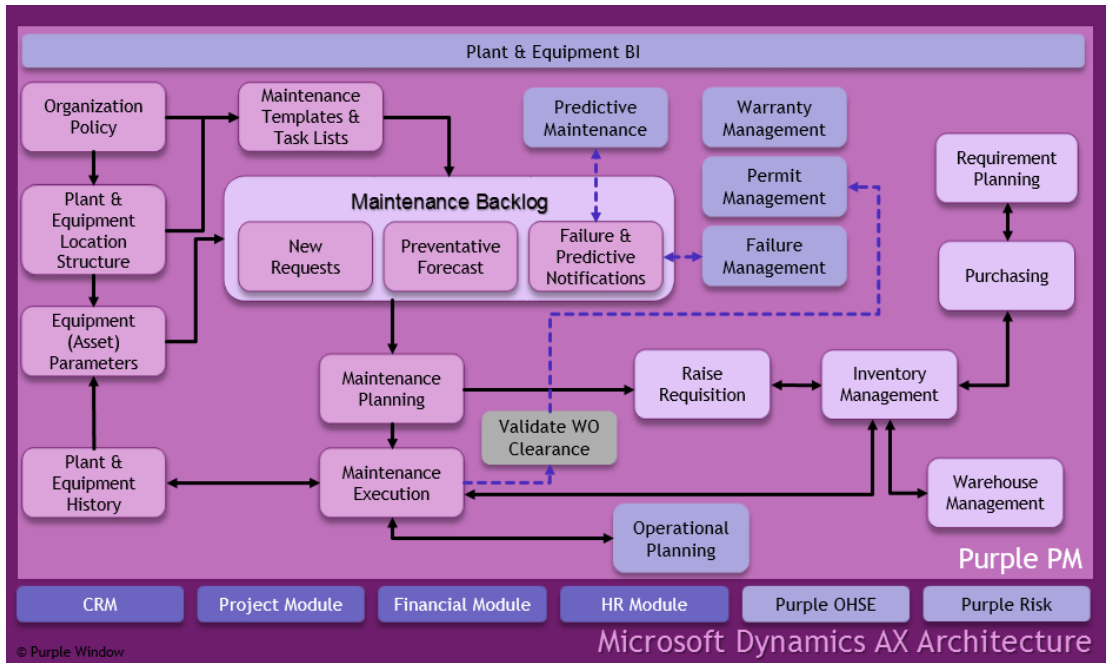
Plant & Equipment BI

Organization Policy

Maintenance Templates & Task Lists

Predictive Maintenance

Warranty Management

Requirement Planning

Plant & Equipment Location Structure

Maintenance Backlog

New Requests

Preventative Forecast

Failure & Predictive Notifications

Permit Management

Failure Management

Purchasing

Equipment (Asset) Parameters

Maintenance Planning

Raise Requisition

Inventory Management

Validate WO Clearance

Plant & Equipment History

Maintenance Execution

Warehouse Management

Operational Planning

Purple PM

CRM

Project Module

Financial Module

HR Module

Purple OHSE

Purple Risk

© Purple Window

Microsoft Dynamics AX Architecture